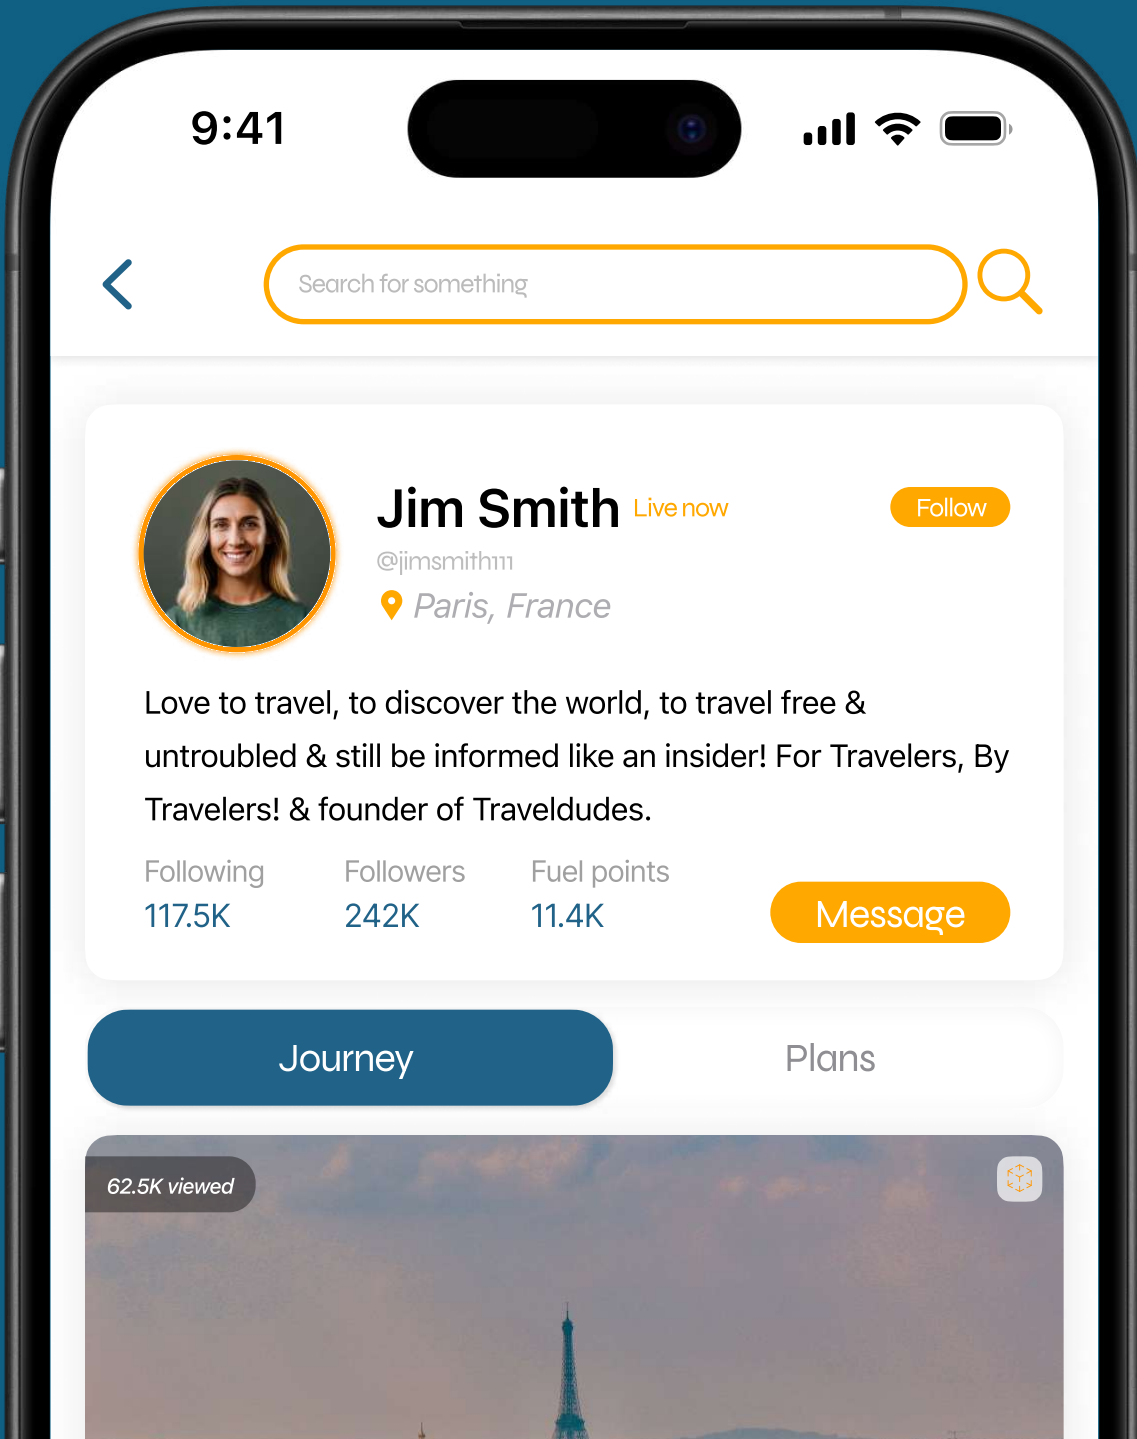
9:41

Search for something

Jim Smith Live now

Follow

@jimsmith111

Paris, France

Love to travel, to discover the world, to travel free & untroubled & still be informed like an insider! For Travelers, By Travelers! & founder of Traveldudes.

Following
117.5K

Followers
242K

Fuel points
11.4K

Message

Journey

Plans

62.5K viewed